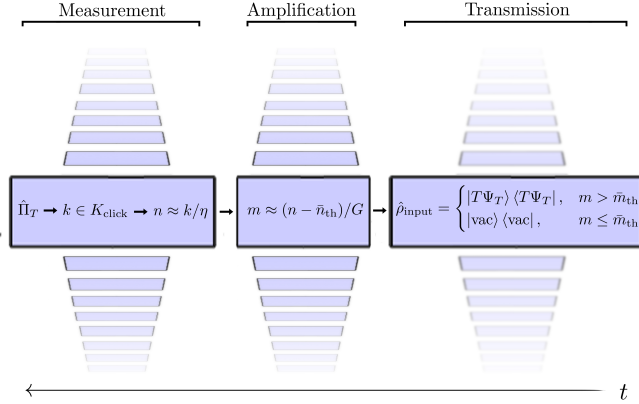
Measurement

Amplification

Transmission

$\hat{\Pi}_T \rightarrow k \in K_{\text{click}} \rightarrow n \approx k/\eta$

$m \approx (n - \bar{n}_{\text{th}})/G$

$\hat{\rho}_{\text{input}} = \begin{cases} |T\Psi_T\rangle\langle T\Psi_T|, & m > \bar{m}_{\text{th}} \\ |\text{vac}\rangle\langle\text{vac}|, & m \leq \bar{m}_{\text{th}} \end{cases}$

$t$